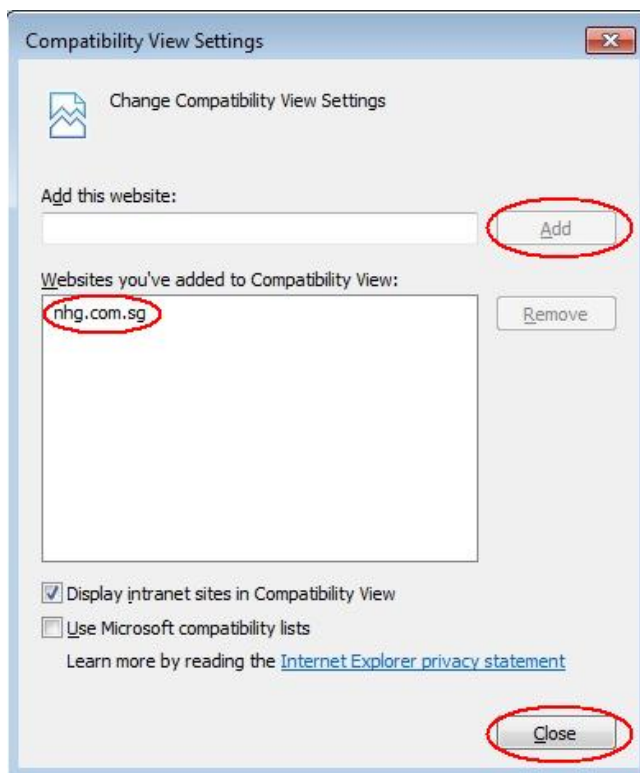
Compatibility View Settings

Change Compatibility View Settings

Add this website:

Add

Websites you've added to Compatibility View:

nhg.com.sg

Remove

Display intranet sites in Compatibility View

Use Microsoft compatibility lists

Learn more by reading the Internet Explorer privacy statement

Close